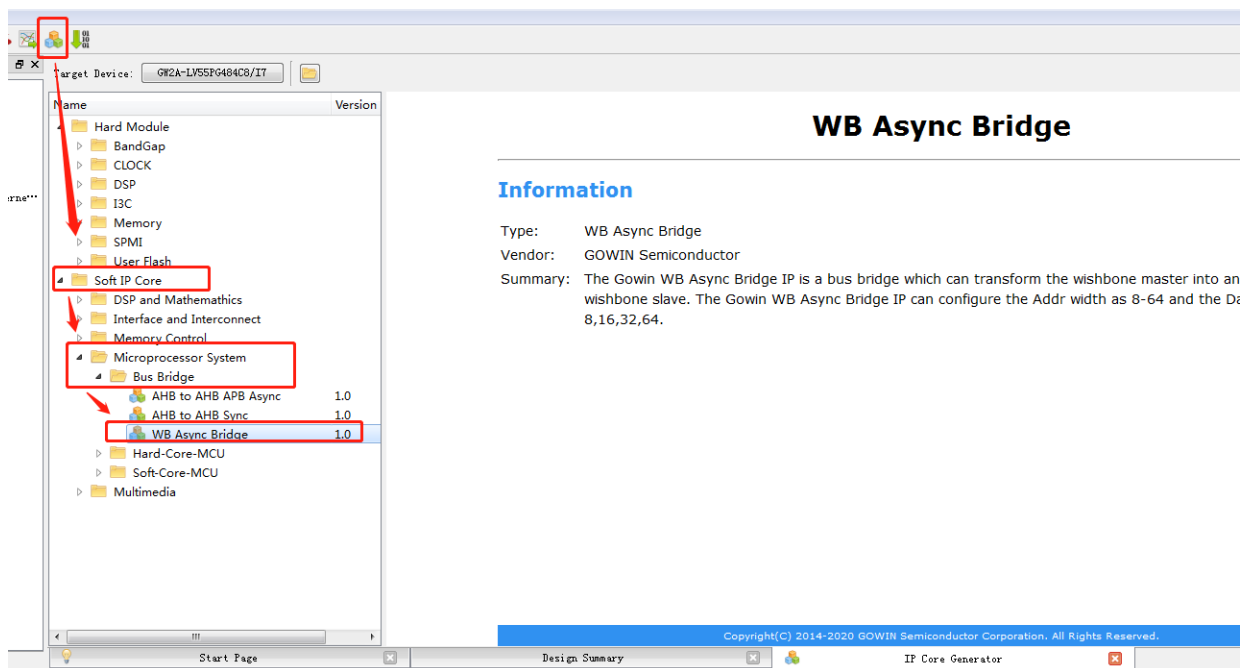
Target Device: GW2A-LV55PG484C8/I7

rne...

| Name | Version |
|---|---|
| Hard Module | |
| BandGap | |
| CLOCK | |
| DSP | |
| I3C | |
| Memory | |
| SPMI | |
| User Flash | |
| Soft IP Core | |
| DSP and Mathemathics | |
| Interface and Interconnect | |
| Memory Control | |
| Microprocessor System | |
| Bus Bridge | |
| AHB to AHB APB Async | 1.0 |
| AHB to AHB Sync | 1.0 |
| WB Async Bridge | 1.0 |
| Hard-Core-MCU | |
| Soft-Core-MCU | |
| Multimedia | |

WB Async Bridge

Information

Type: WB Async Bridge
Vendor: GOWIN Semiconductor
Summary: The Gowin WB Async Bridge IP is a bus bridge which can transform the wishbone master into an wishbone slave. The Gowin WB Async Bridge IP can configure the Addr width as 8-64 and the Da 8,16,32,64.

Copyright(C) 2014-2020 GOWIN Semiconductor Corporation. All Rights Reserved.

Start Page
Design Summary
IP Core Generator